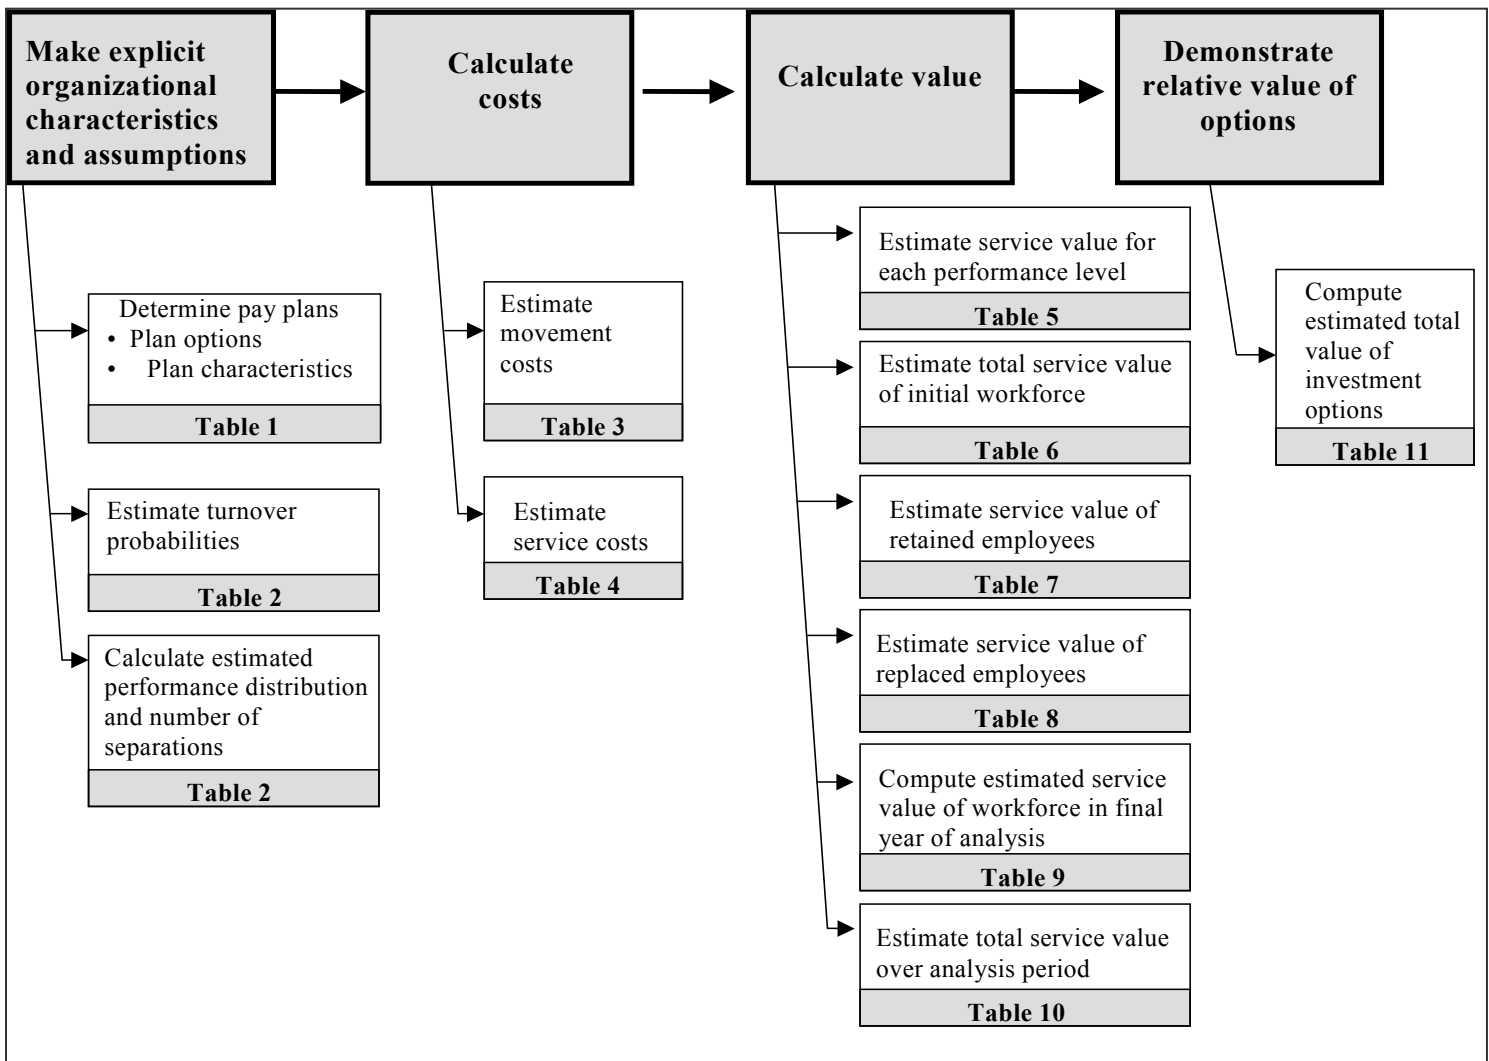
Make explicit organizational characteristics and assumptions

Calculate costs

Calculate value

Demonstrate relative value of options

Determine pay plans
• Plan options
• Plan characteristics

Table 1

Estimate turnover probabilities

Table 2

Calculate estimated performance distribution and number of separations

Table 2

Estimate movement costs

Table 3

Estimate service costs

Table 4

Estimate service value for each performance level

Table 5

Estimate total service value of initial workforce

Table 6

Estimate service value of retained employees

Table 7

Estimate service value of replaced employees

Table 8

Compute estimated service value of workforce in final year of analysis

Table 9

Estimate total service value over analysis period

Table 10

Compute estimated total value of investment options

Table 11